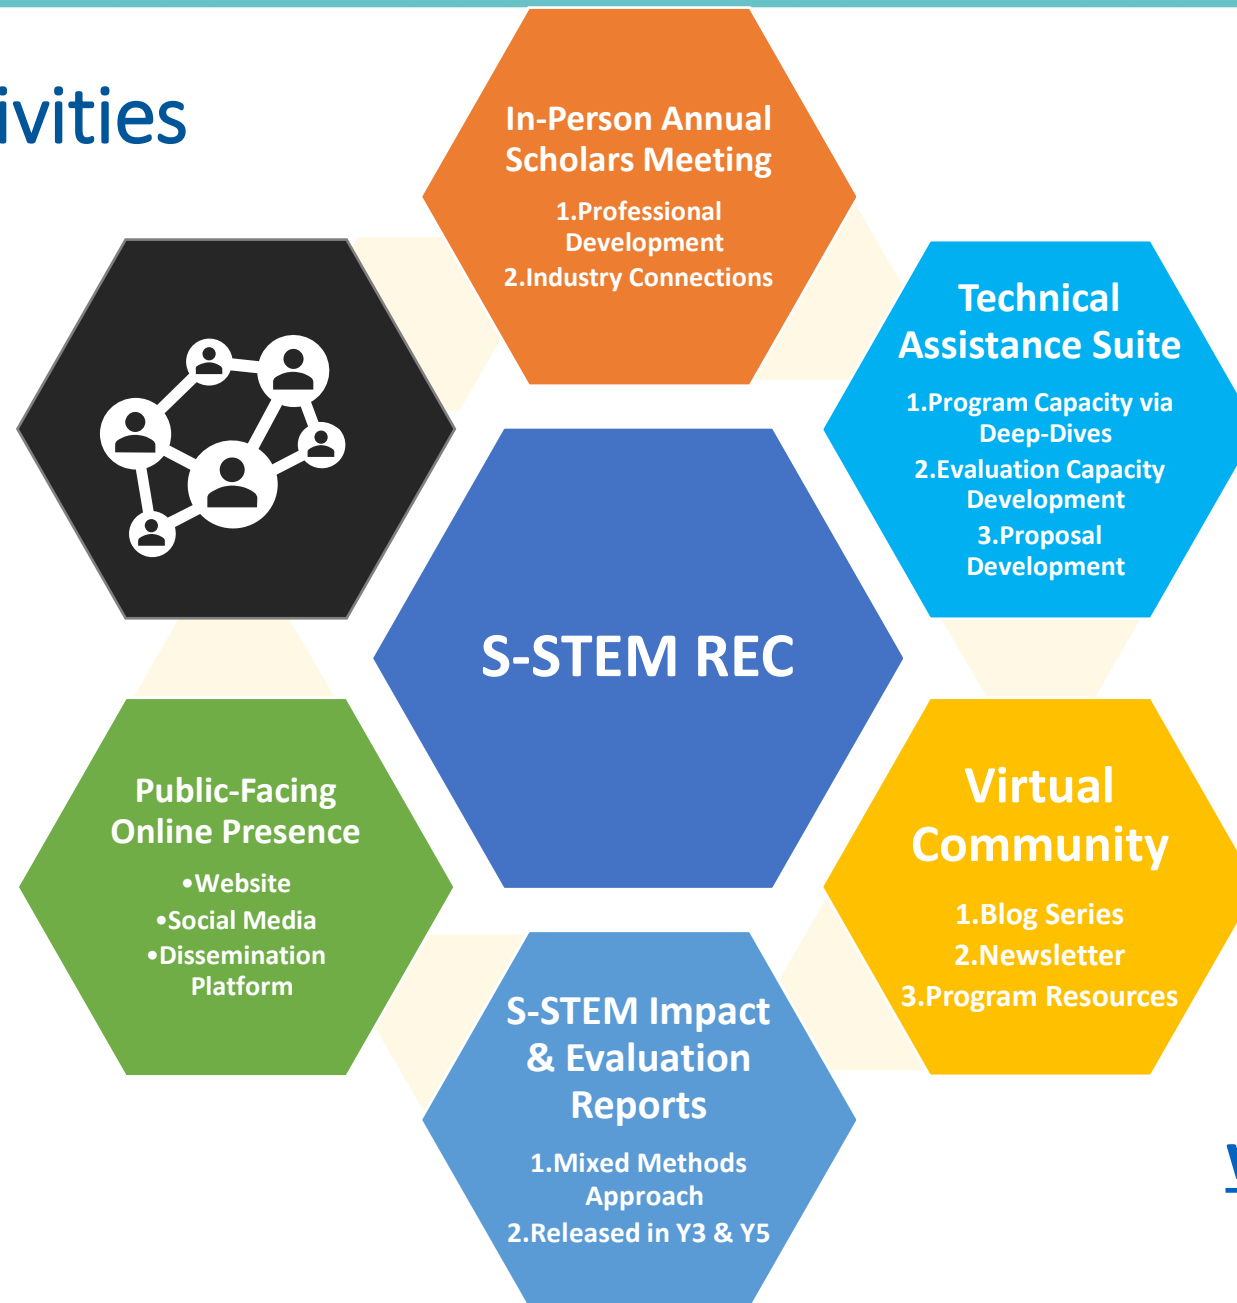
ivities

In-Person Annual Scholars Meeting

1.Professional Development
2.Industry Connections

Technical Assistance Suite

1.Program Capacity via Deep-Dives
2.Evaluation Capacity Development
3.Proposal Development

S-STEM REC

Public-Facing Online Presence

•Website
•Social Media
•Dissemination Platform

Virtual Community

1.Blog Series
2.Newsletter
3.Program Resources

S-STEM Impact & Evaluation Reports

1.Mixed Methods Approach
2.Released in Y3 & Y5

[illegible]